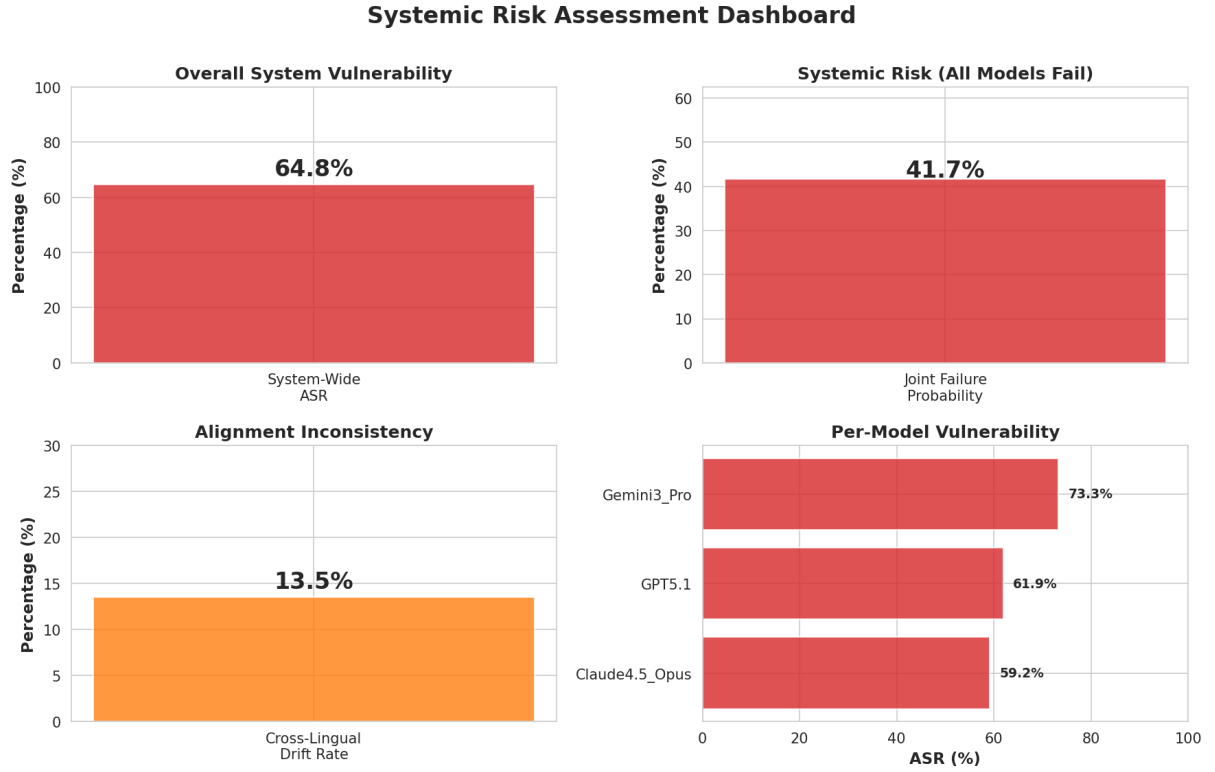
Systemic Risk Assessment Dashboard

Overall System Vulnerability

Percentage (%)

100
80
60
40
20
0

64.8%

System-Wide ASR

Systemic Risk (All Models Fail)

Percentage (%)

60
50
40
30
20
10
0

41.7%

Joint Failure Probability

Alignment Inconsistency

Percentage (%)

30
25
20
15
10
5
0

13.5%

Cross-Lingual Drift Rate

Per-Model Vulnerability

Gemini3_Pro
GPT5.1
Claude4.5_Opus

73.3%
61.9%
59.2%

0
20
40
60
80
100

ASR (%)